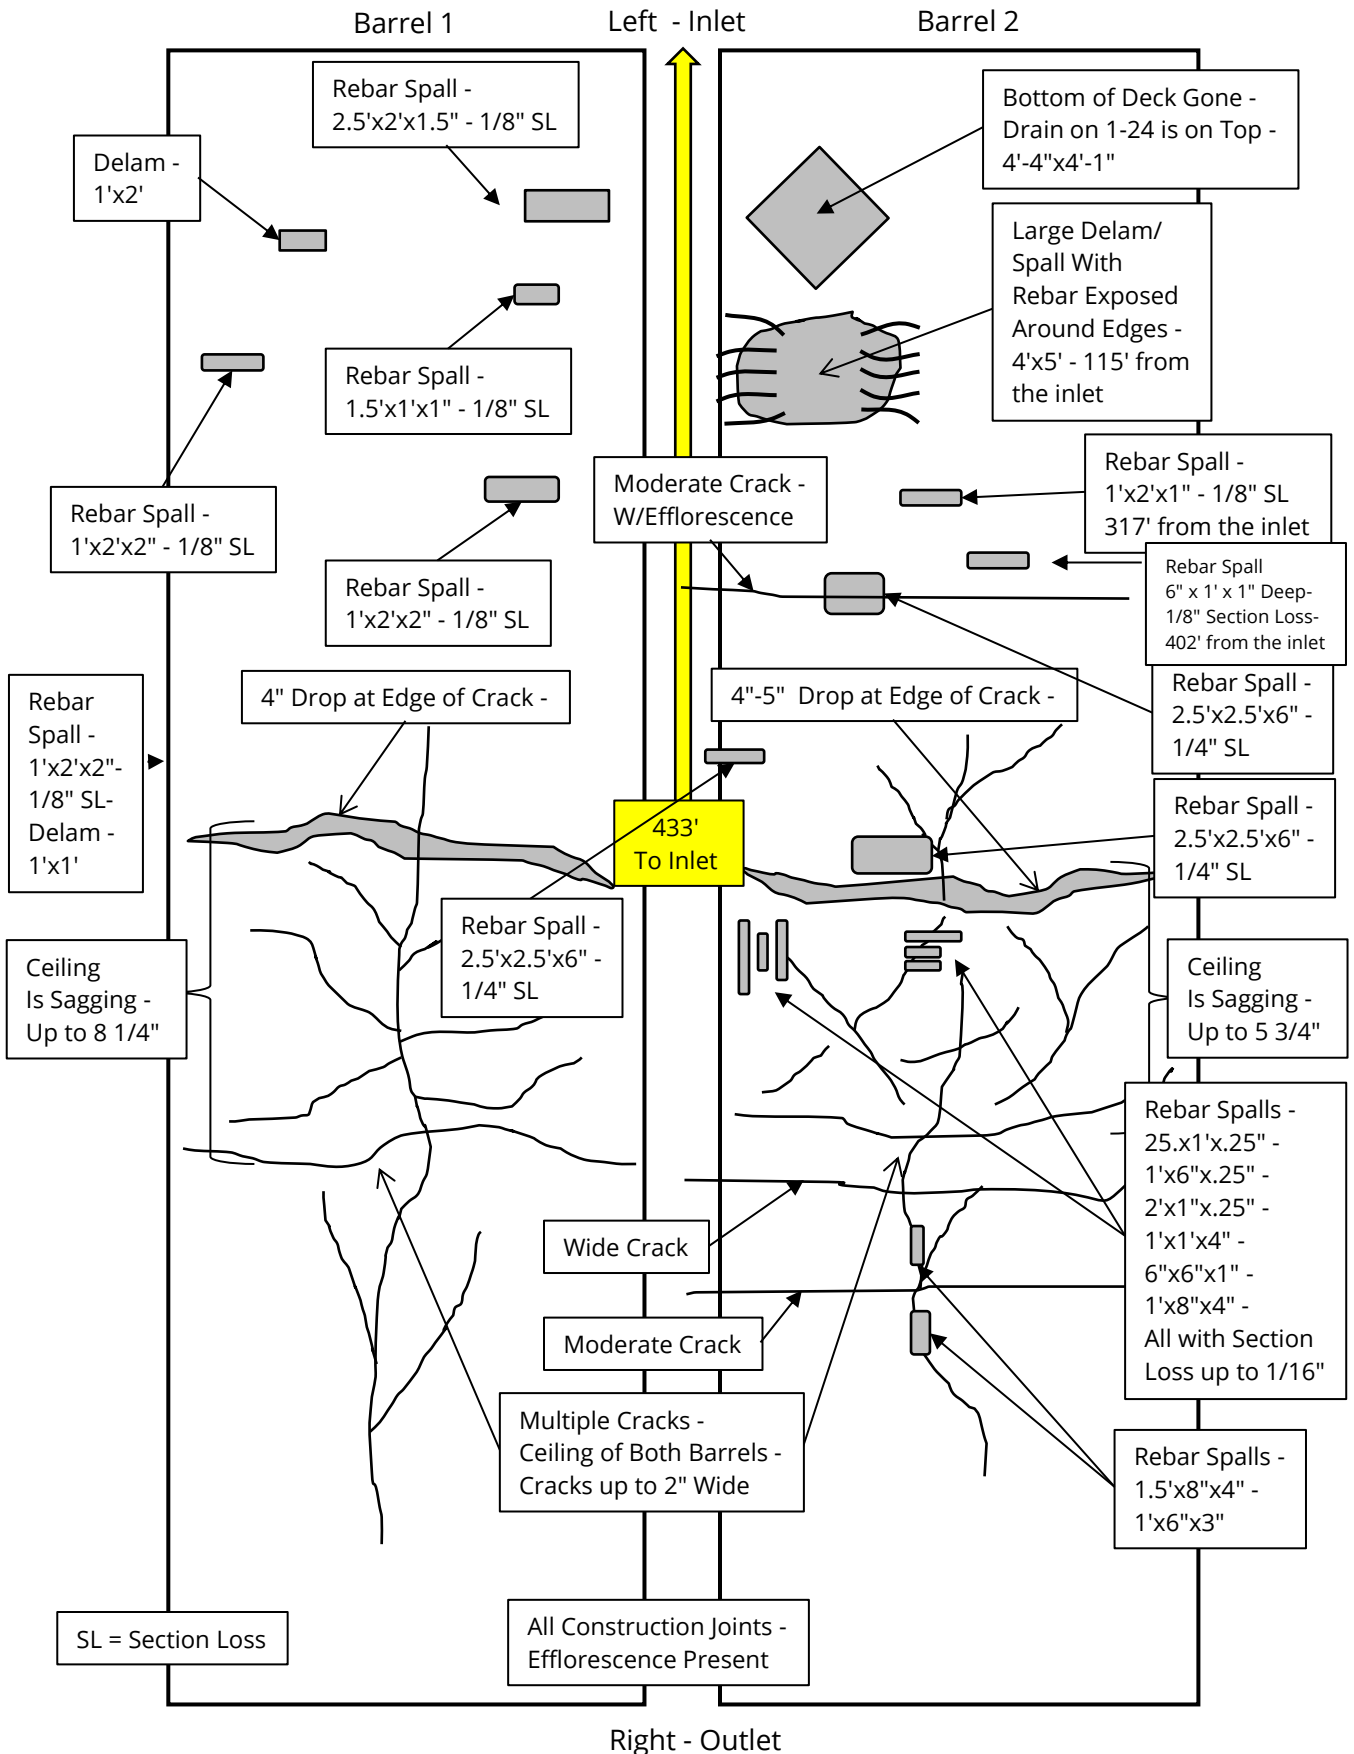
Barrel 1

Left - Inlet

Barrel 2

Rebar Spall - 2.5'x2'x1.5" - 1/8" SL

Delam - 1'x2'

Bottom of Deck Gone - Drain on 1-24 is on Top - 4'-4"x4'-1"

Large Delam/ Spall With Rebar Exposed Around Edges - 4'x5' - 115' from the inlet

Rebar Spall - 1.5'x1'x1" - 1/8" SL

Rebar Spall - 1'x2'x2" - 1/8" SL

Rebar Spall - 1'x2'x2" - 1/8" SL

Moderate Crack - W/Efflorescence

Rebar Spall - 1'x2'x1" - 1/8" SL 317' from the inlet

Rebar Spall 6" x 1' x 1" Deep- 1/8" Section Loss- 402' from the inlet

Rebar Spall - 1'x2'x2"- 1/8" SL- Delam - 1'x1'

4" Drop at Edge of Crack -

4"-5" Drop at Edge of Crack -

Rebar Spall - 2.5'x2.5'x6" - 1/4" SL

Rebar Spall - 2.5'x2.5'x6" - 1/4" SL

433' To Inlet

Rebar Spall - 2.5'x2.5'x6" - 1/4" SL

Ceiling Is Sagging - Up to 8 1/4"

Ceiling Is Sagging - Up to 5 3/4"

Rebar Spalls - 25.x1'x.25" - 1'x6"x.25" - 2'x1"x.25" - 1'x1'x4" - 6"x6"x1" - 1'x8"x4" - All with Section Loss up to 1/16"

Wide Crack

Moderate Crack

Multiple Cracks - Ceiling of Both Barrels - Cracks up to 2" Wide

Rebar Spalls - 1.5'x8"x4" - 1'x6"x3"

SL = Section Loss

All Construction Joints - Efflorescence Present

Right - Outlet